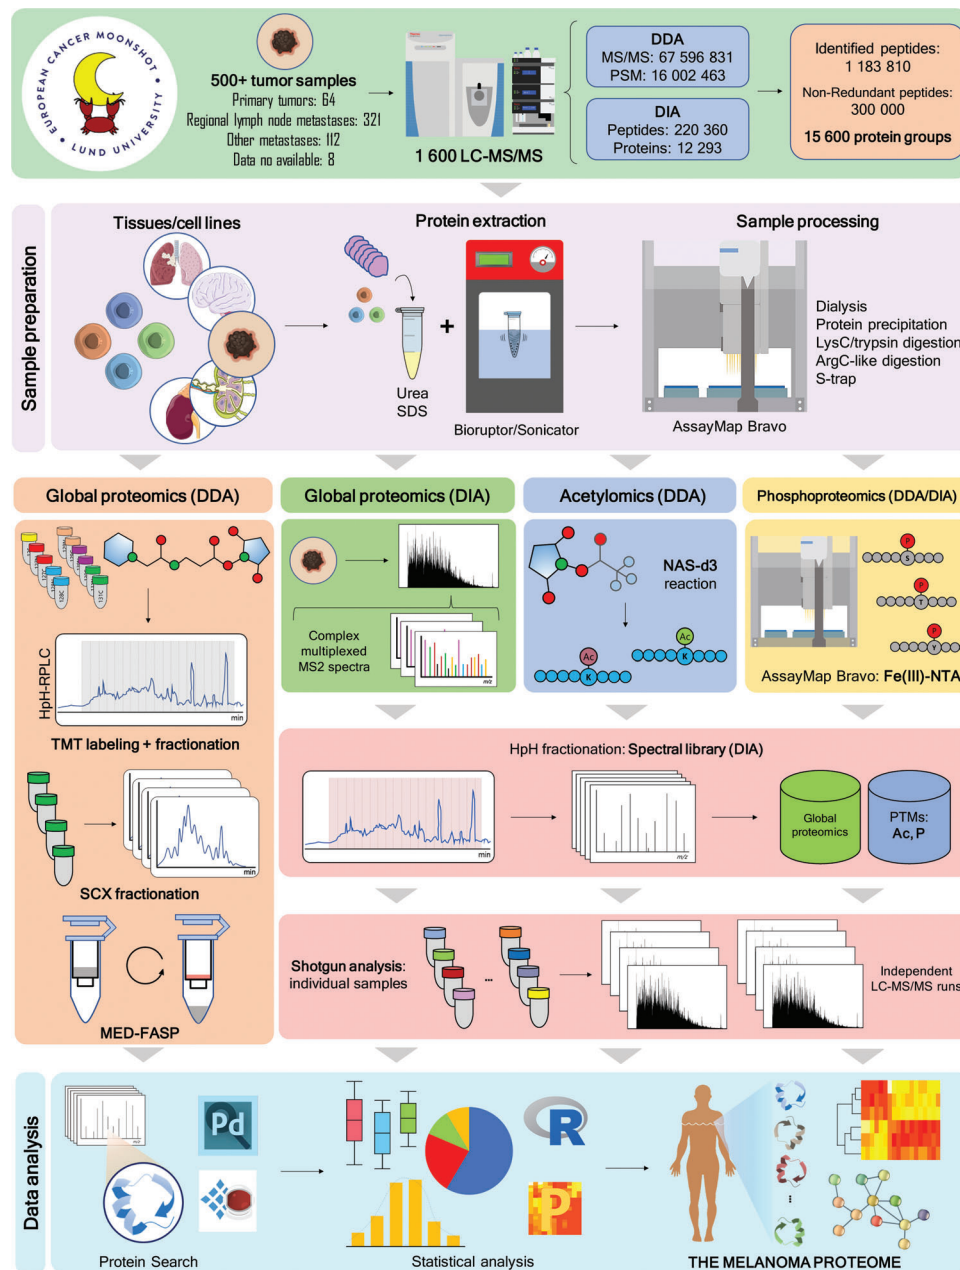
EUROPEAN CANCER MOONSHOT LUND UNIVERSITY

500+ tumor samples
Primary tumors: 64
Regional lymph node metastases: 321
Other metastases: 112
Data no available: 8

1 600 LC-MS/MS

DDA
MS/MS: 67 596 831
PSM: 16 002 463

DIA
Peptides: 220 360
Proteins: 12 293

Identified peptides:
1 183 810
Non-Redundant peptides:
300 000
15 600 protein groups

Sample preparation

Tissues/cell lines

Protein extraction

Urea
SDS

Bioruptor/Sonicator

Sample processing

Dialysis
Protein precipitation
LysC/trypsin digestion
ArgC-like digestion
S-trap

AssayMap Bravo

Global proteomics (DDA)

Global proteomics (DIA)

Acetylomics (DDA)

Phosphoproteomics (DDA/DIA)

HpH-RPLC

min

TMT labeling + fractionation

Complex multiplexed MS2 spectra

m/z

NAS-d3 reaction

Ac

K

Ac

K

P

S

P

T

P

Y

AssayMap Bravo: Fe(III)-NTA

HpH fractionation: Spectral library (DIA)

min

m/z

Global proteomics

PTMs:
Ac, P

SCX fractionation

min

Shotgun analysis: individual samples

...

Independent LC-MS/MS runs

MED-FASP

Data analysis

Pd

R

P

Protein Search

Statistical analysis

THE MELANOMA PROTEOME